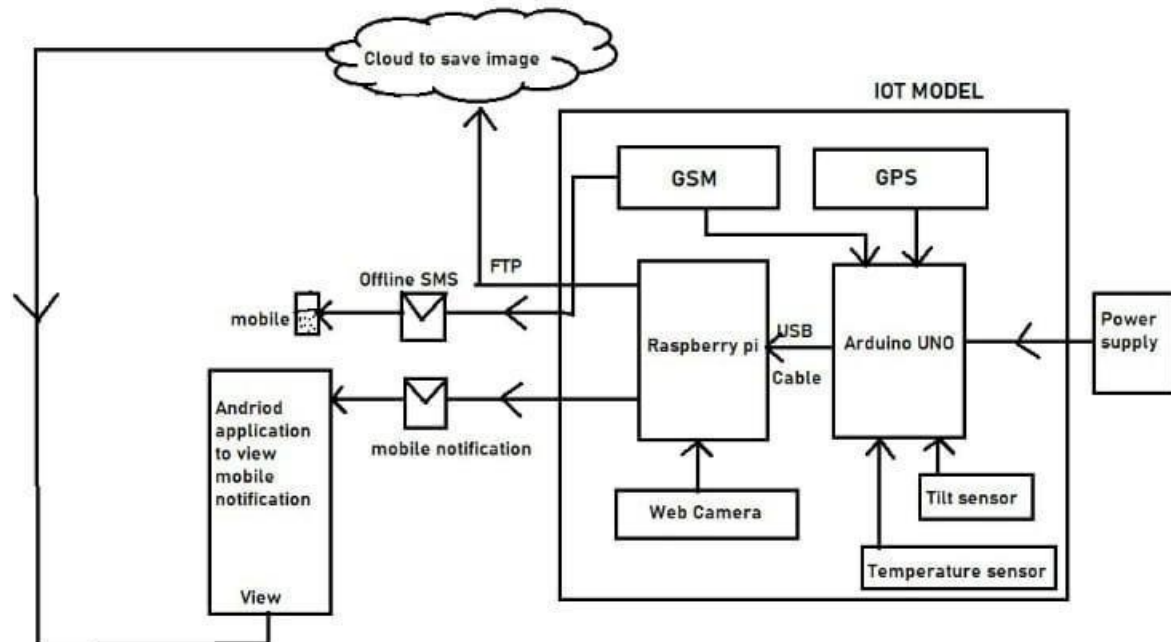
Cloud to save image

IOT MODEL

GSM

GPS

FTP

Offline SMS

mobile

Raspberry pi

USB

Cable

Arduino UNO

Power supply

Andriod application to view mobile notification

mobile notification

Web Camera

Tilt sensor

Temperature sensor

View